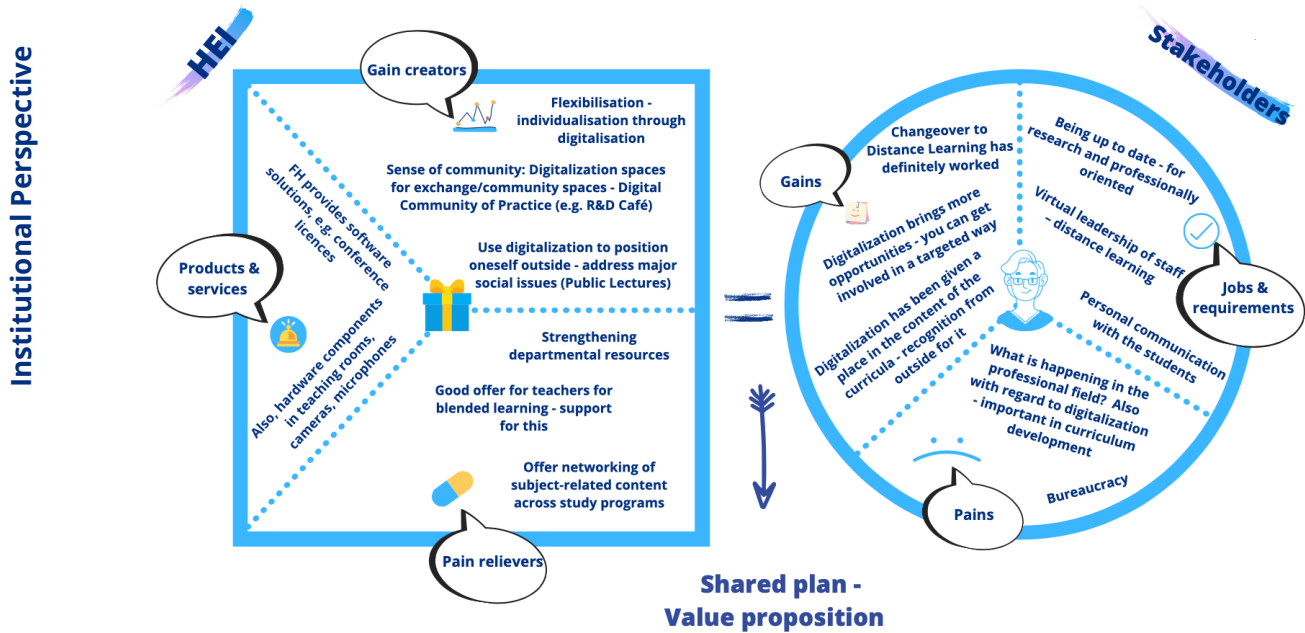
Institutional Perspective

HEI

Gain creators

Flexibilisation - individualisation through digitalisation

Sense of community: Digitalization spaces for exchange/community spaces - Digital Community of Practice (e.g. R&D Café)

Use digitalization to position oneself outside - address major social issues (Public Lectures)

Strengthening departmental resources

Good offer for teachers for blended learning - support for this

Offer networking of subject-related content across study programs

Pain relievers

Products & services

FH provides software solutions, e.g. conference licences

Also, hardware components in teaching rooms, cameras, microphones

Stakeholders

Gains

Changeover to Distance Learning has definitely worked

Digitalization brings more opportunities - you can get involved in a targeted way

Digitalization has been given a place in the content of the curricula - recognition from outside for it

Being up to date - for research and professionally oriented

Virtual leadership of staff - distance learning

Jobs & requirements

Personal communication with the students

What is happening in the professional field? Also with regard to digitalization - important in curriculum development

Bureaucracy

Pains

Shared plan - Value proposition